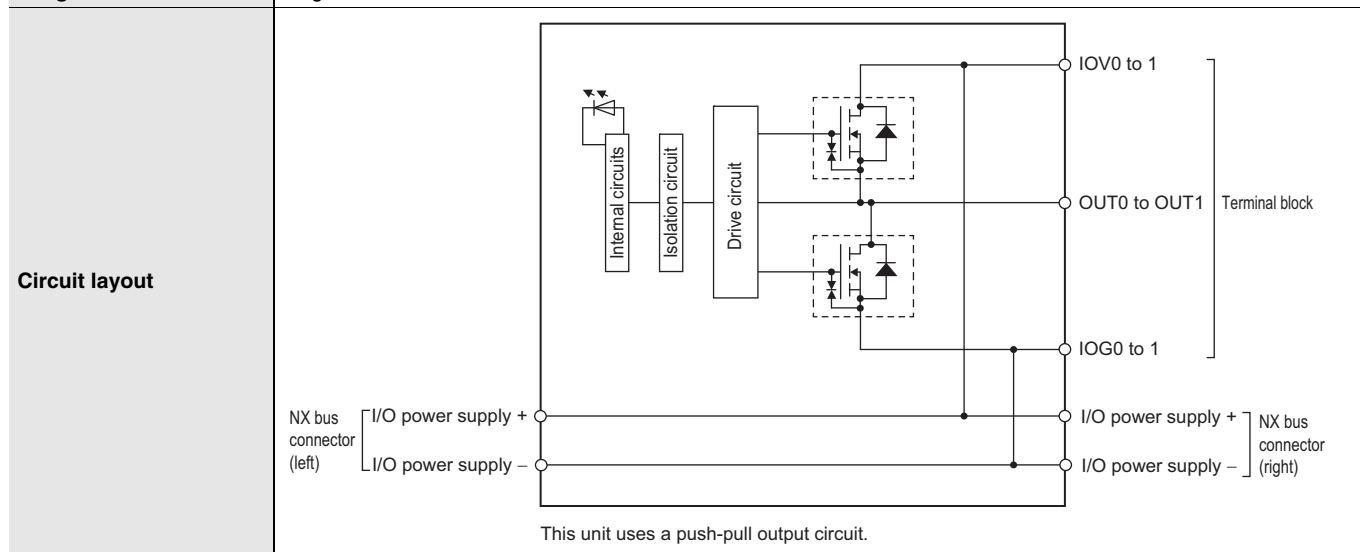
| Circuit layout | IOV0 to 1<br>Internal circuits<br>Isolation circuit<br>Drive circuit<br>OUT0 to OUT1<br>Terminal block<br>IOG0 to 1<br>NX bus connector (left)<br>I/O power supply +<br>I/O power supply –<br>I/O power supply +<br>I/O power supply –<br>NX bus connector (right)<br>This unit uses a push-pull output circuit. |
|---|---|